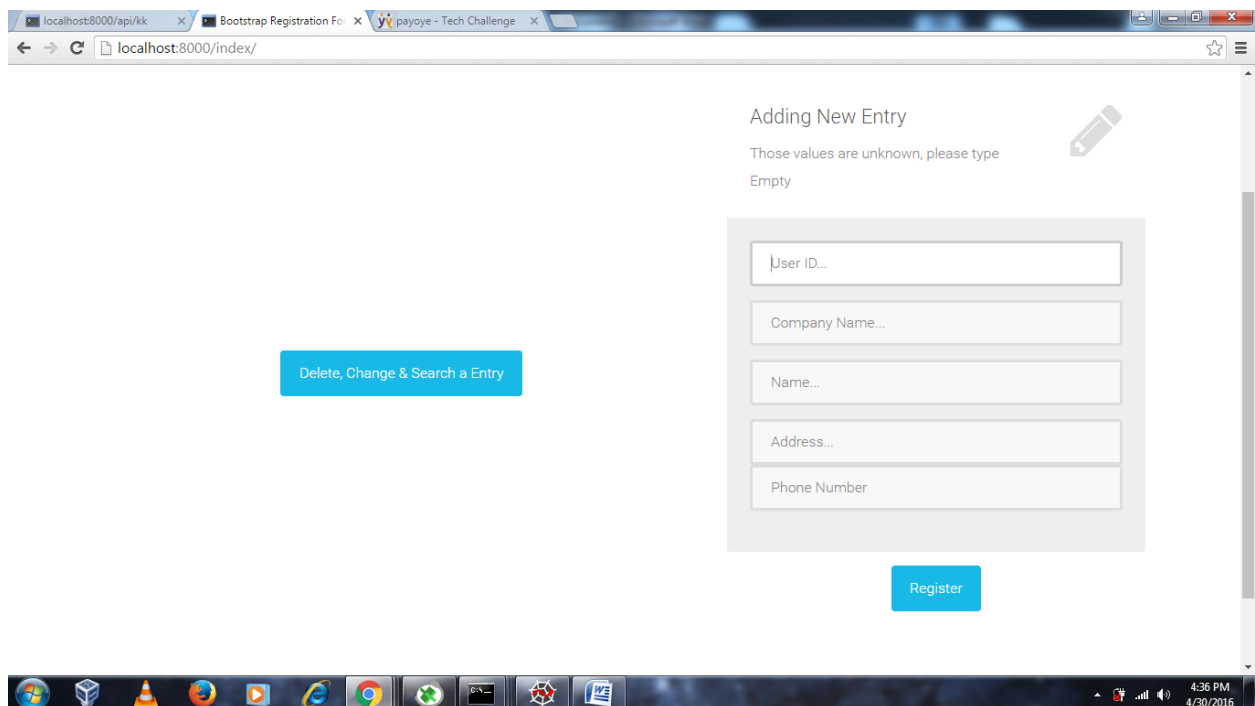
localhost:8000/api/kk ×
Bootstrap Registration Fo ×
payoye - Tech Challenge ×

localhost:8000/index/

Adding New Entry

Those values are unknown, please type

Empty

User ID...

Company Name...

Name...

Address...

Phone Number

Delete, Change & Search a Entry

Register

4:36 PM
4/30/2016